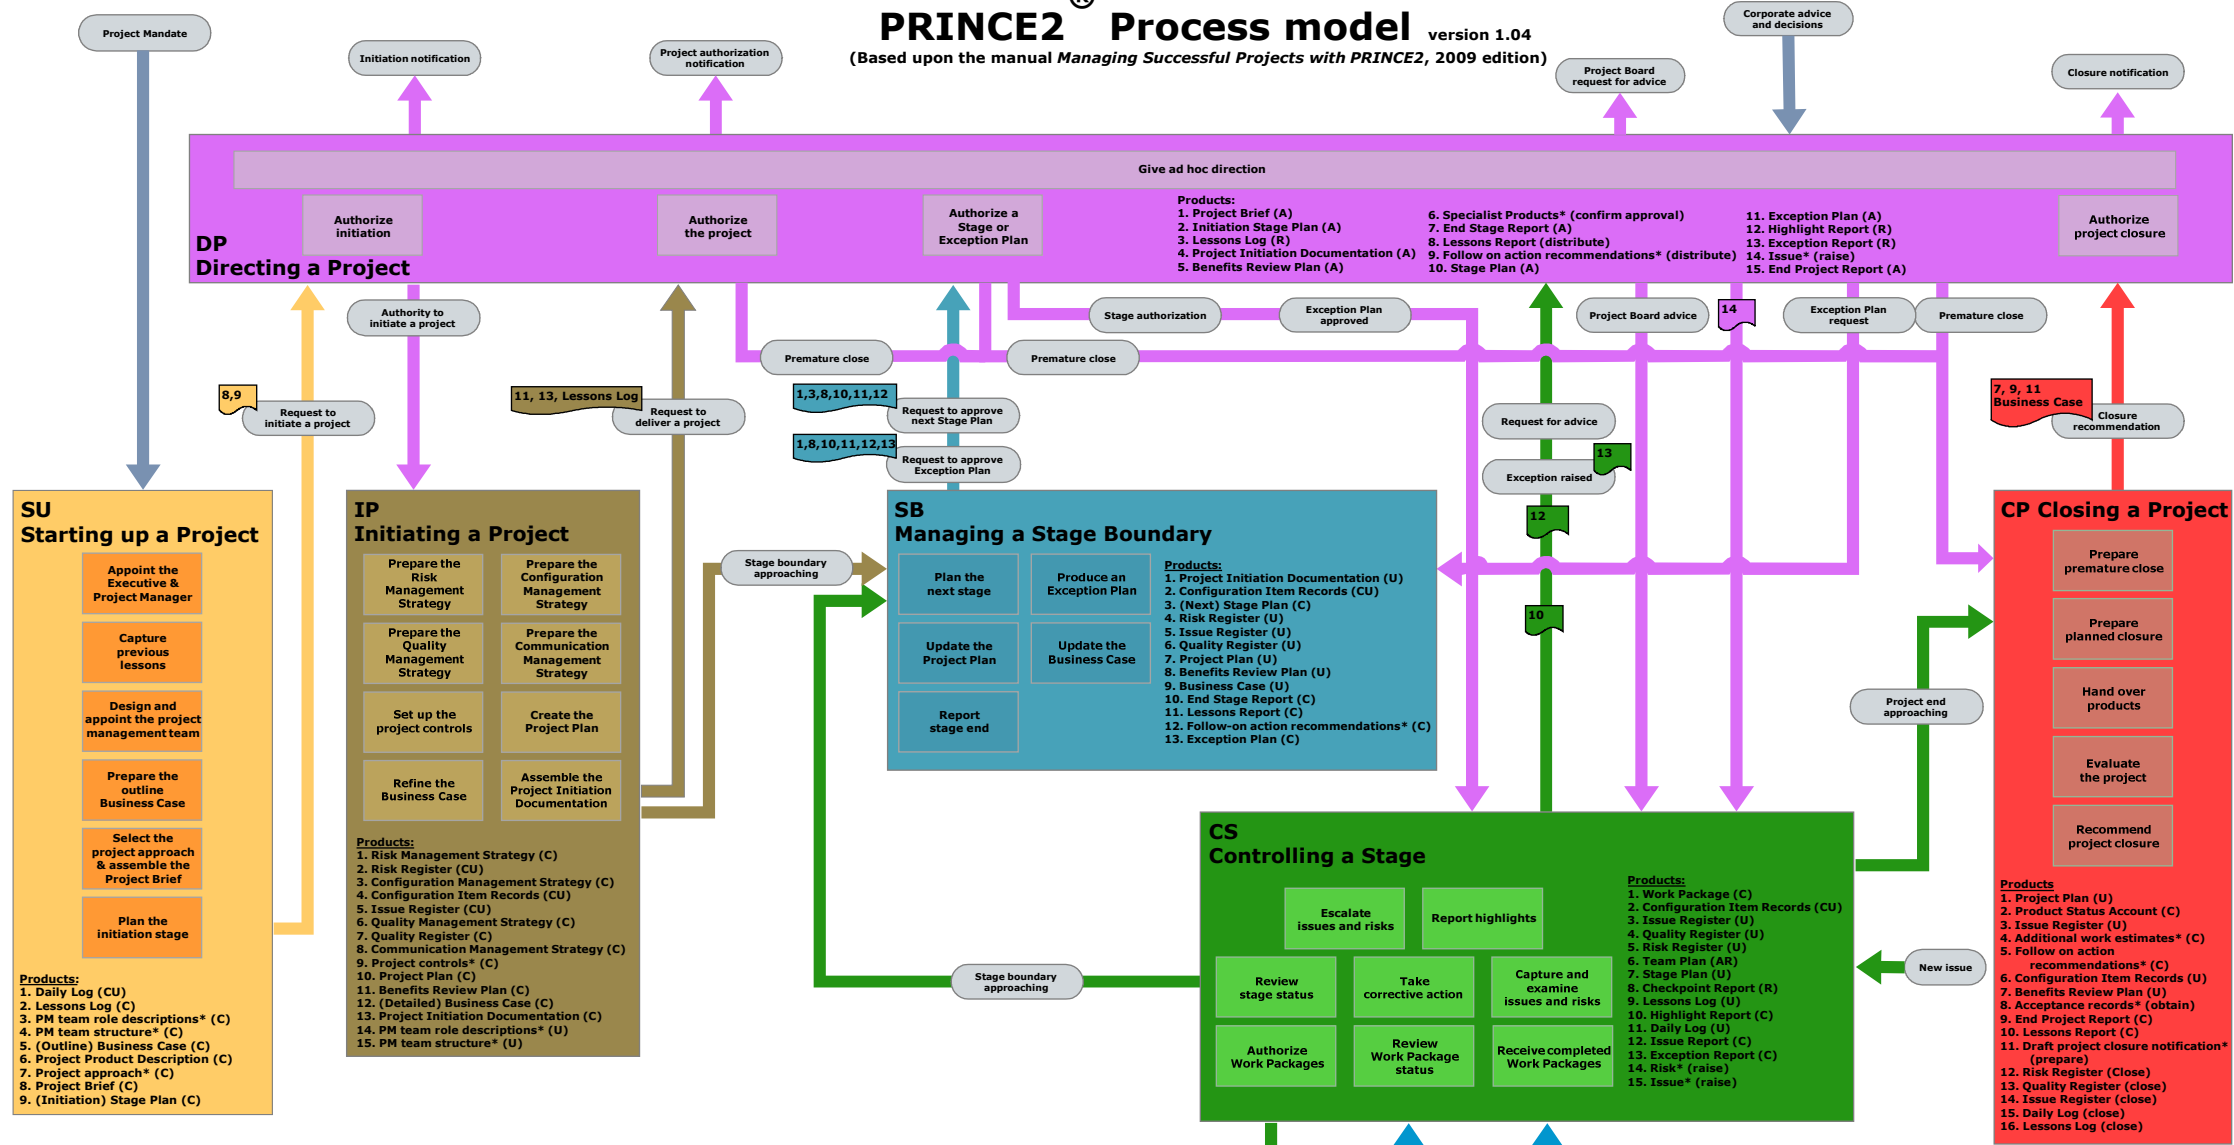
PRINCE2® Process model version 1.04
(Based upon the manual Managing Successful Projects with PRINCE2, 2009 edition)

Project Mandate

Initiation notification

Project authorization notification

Project Board request for advice

Corporate advice and decisions

Closure notification

Give ad hoc direction

DP
Directing a Project

Authorize initiation

Authorize the project

Authorize a Stage or Exception Plan

Products:
1. Project Brief (A)
2. Initiation Stage Plan (A)
3. Lessons Log (R)
4. Project Initiation Documentation (A)
5. Benefits Review Plan (A)
6. Specialist Products* (confirm approval)
7. End Stage Report (A)
8. Lessons Report (distribute)
9. Follow on action recommendations* (distribute)
10. Stage Plan (A)
11. Exception Plan (A)
12. Highlight Report (R)
13. Exception Report (R)
14. Issue* (raise)
15. End Project Report (A)

Authorize project closure

Authority to initiate a project

Premature close

Stage authorization

Exception Plan approved

Project Board advice

14

Exception Plan request

Premature close

Premature close

8,9

Request to initiate a project

11, 13, Lessons Log

Request to deliver a project

1,3,8,10,11,12

Request to approve next Stage Plan

1,8,10,11,12,13

Request to approve Exception Plan

Request for advice

13

Exception raised

7, 9, 11 Business Case

Closure recommendation

SU
Starting up a Project

Appoint the Executive & Project Manager

Capture previous lessons

Design and appoint the project management team

Prepare the outline Business Case

Select the project approach & assemble the Project Brief

Plan the initiation stage

Products:
1. Daily Log (CU)
2. Lessons Log (C)
3. PM team role descriptions* (C)
4. PM team structure* (C)
5. (Outline) Business Case (C)
6. Project Product Description (C)
7. Project approach* (C)
8. Project Brief (C)
9. (Initiation) Stage Plan (C)

IP
Initiating a Project

Prepare the Risk Management Strategy

Prepare the Configuration Management Strategy

Prepare the Quality Management Strategy

Prepare the Communication Management Strategy

Set up the project controls

Create the Project Plan

Refine the Business Case

Assemble the Project Initiation Documentation

Products:
1. Risk Management Strategy (C)
2. Risk Register (CU)
3. Configuration Management Strategy (C)
4. Configuration Item Records (CU)
5. Issue Register (CU)
6. Quality Management Strategy (C)
7. Quality Register (C)
8. Communication Management Strategy (C)
9. Project controls* (C)
10. Project Plan (C)
11. Benefits Review Plan (C)
12. (Detailed) Business Case (C)
13. Project Initiation Documentation (C)
14. PM team role descriptions* (U)
15. PM team structure* (U)

Stage boundary approaching

SB
Managing a Stage Boundary

Plan the next stage

Produce an Exception Plan

Update the Project Plan

Update the Business Case

Report stage end

Products:
1. Project Initiation Documentation (U)
2. Configuration Item Records (CU)
3. (Next) Stage Plan (C)
4. Risk Register (U)
5. Issue Register (U)
6. Quality Register (U)
7. Project Plan (U)
8. Benefits Review Plan (U)
9. Business Case (U)
10. End Stage Report (C)
11. Lessons Report (C)
12. Follow-on action recommendations* (C)
13. Exception Plan (C)

12

10

CP Closing a Project

Prepare premature close

Prepare planned closure

Hand over products

Evaluate the project

Recommend project closure

Project end approaching

Products
1. Project Plan (U)
2. Product Status Account (C)
3. Issue Register (U)
4. Additional work estimates* (C)
5. Follow on action recommendations* (C)
6. Configuration Item Records (U)
7. Benefits Review Plan (U)
8. Acceptance records* (obtain)
9. End Project Report (C)
10. Lessons Report (C)
11. Draft project closure notification* (prepare)
12. Risk Register (close)
13. Quality Register (close)
14. Issue Register (close)
15. Daily Log (close)
16. Lessons Log (close)

CS
Controlling a Stage

Escalate issues and risks

Report highlights

Review stage status

Take corrective action

Capture and examine issues and risks

Authorize Work Packages

Review Work Package status

Receive completed Work Packages

Products:
1. Work Package (C)
2. Configuration Item Records (CU)
3. Issue Register (U)
4. Quality Register (U)
5. Risk Register (U)
6. Team Plan (AR)
7. Stage Plan (U)
8. Checkpoint Report (R)
9. Lessons Log (U)
10. Highlight Report (C)
11. Daily Log (U)
12. Issue Report (C)
13. Exception Report (C)
14. Risk* (raise)
15. Issue* (raise)

New issue

Stage boundary approaching